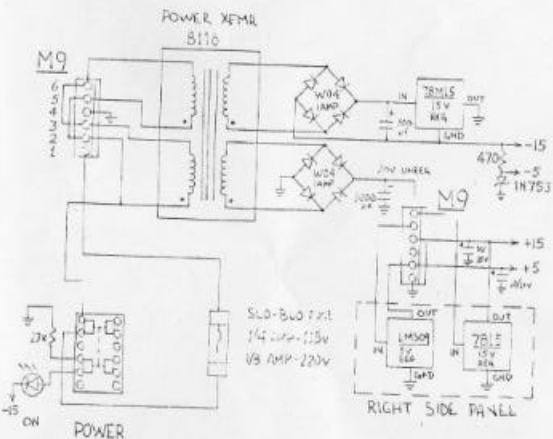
POWER XFMR
8116

M9
6
5
4
3
2
1

W04
1AMP

W04
1AMP

7815
15V
REG

IN
OUT
GND

500
uF

-15

470

-5

1N753

11V UNREG

1000
uF

M9

+15

+5

LM309
5V
REG

7815
15V
REG

IN
OUT
GND

IN
OUT
GND

SLO-BLO FUSE
1/4 AMP-115V
1/8 AMP-220V

27K

-15
ON

POWER

RIGHT SIDE PANEL